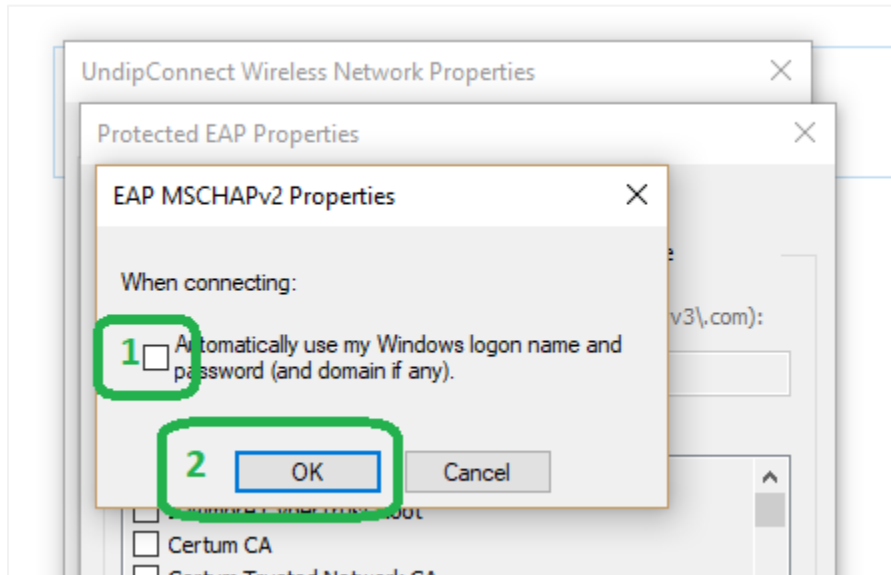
UndipConnect Wireless Network Properties
Protected EAP Properties
EAP MSCHAPv2 Properties
When connecting:
1 Automatically use my Windows logon name and password (and domain if any).
2 OK Cancel
e
v3\.com):
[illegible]
Certum CA
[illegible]